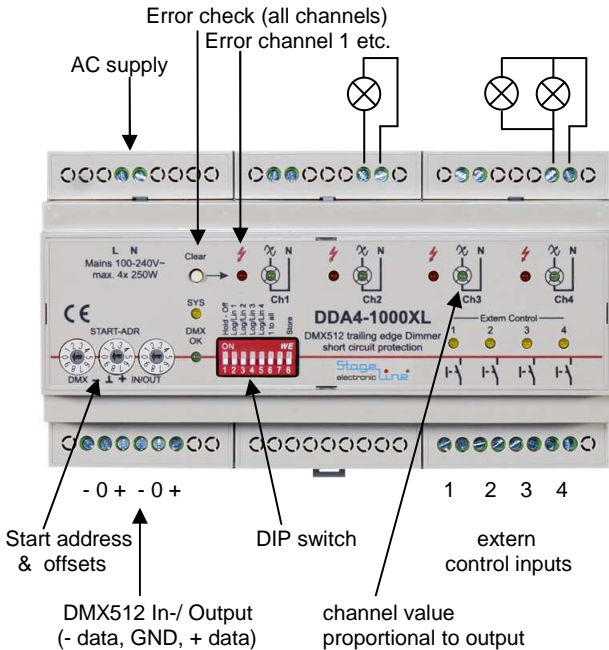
Error check (all channels)
Error channel 1 etc.

AC supply

L N
Mains 100-240V~
max. 4x 250W

Clear

Ch1

Ch2

Ch3

Ch4

CE

SYS

DMX OK

START-ADR

DMX ⊥ + IN/OUT

ON WE
1 2 3 4 5 6 7 8

Hold - Off
Log/Lin 1
Log/Lin 2
Log/Lin 3
Log/Lin 4
1 to all
Store

DDA4-1000XL
DMX512 trailing edge Dimmer
short circuit protection

Stage electronic Line

Extern Control
1 2 3 4

- 0 + - 0 +

1 2 3 4

Start address & offsets

DIP switch

extern control inputs

DMX512 In-/ Output
(- data, GND, + data)

channel value
proportional to output